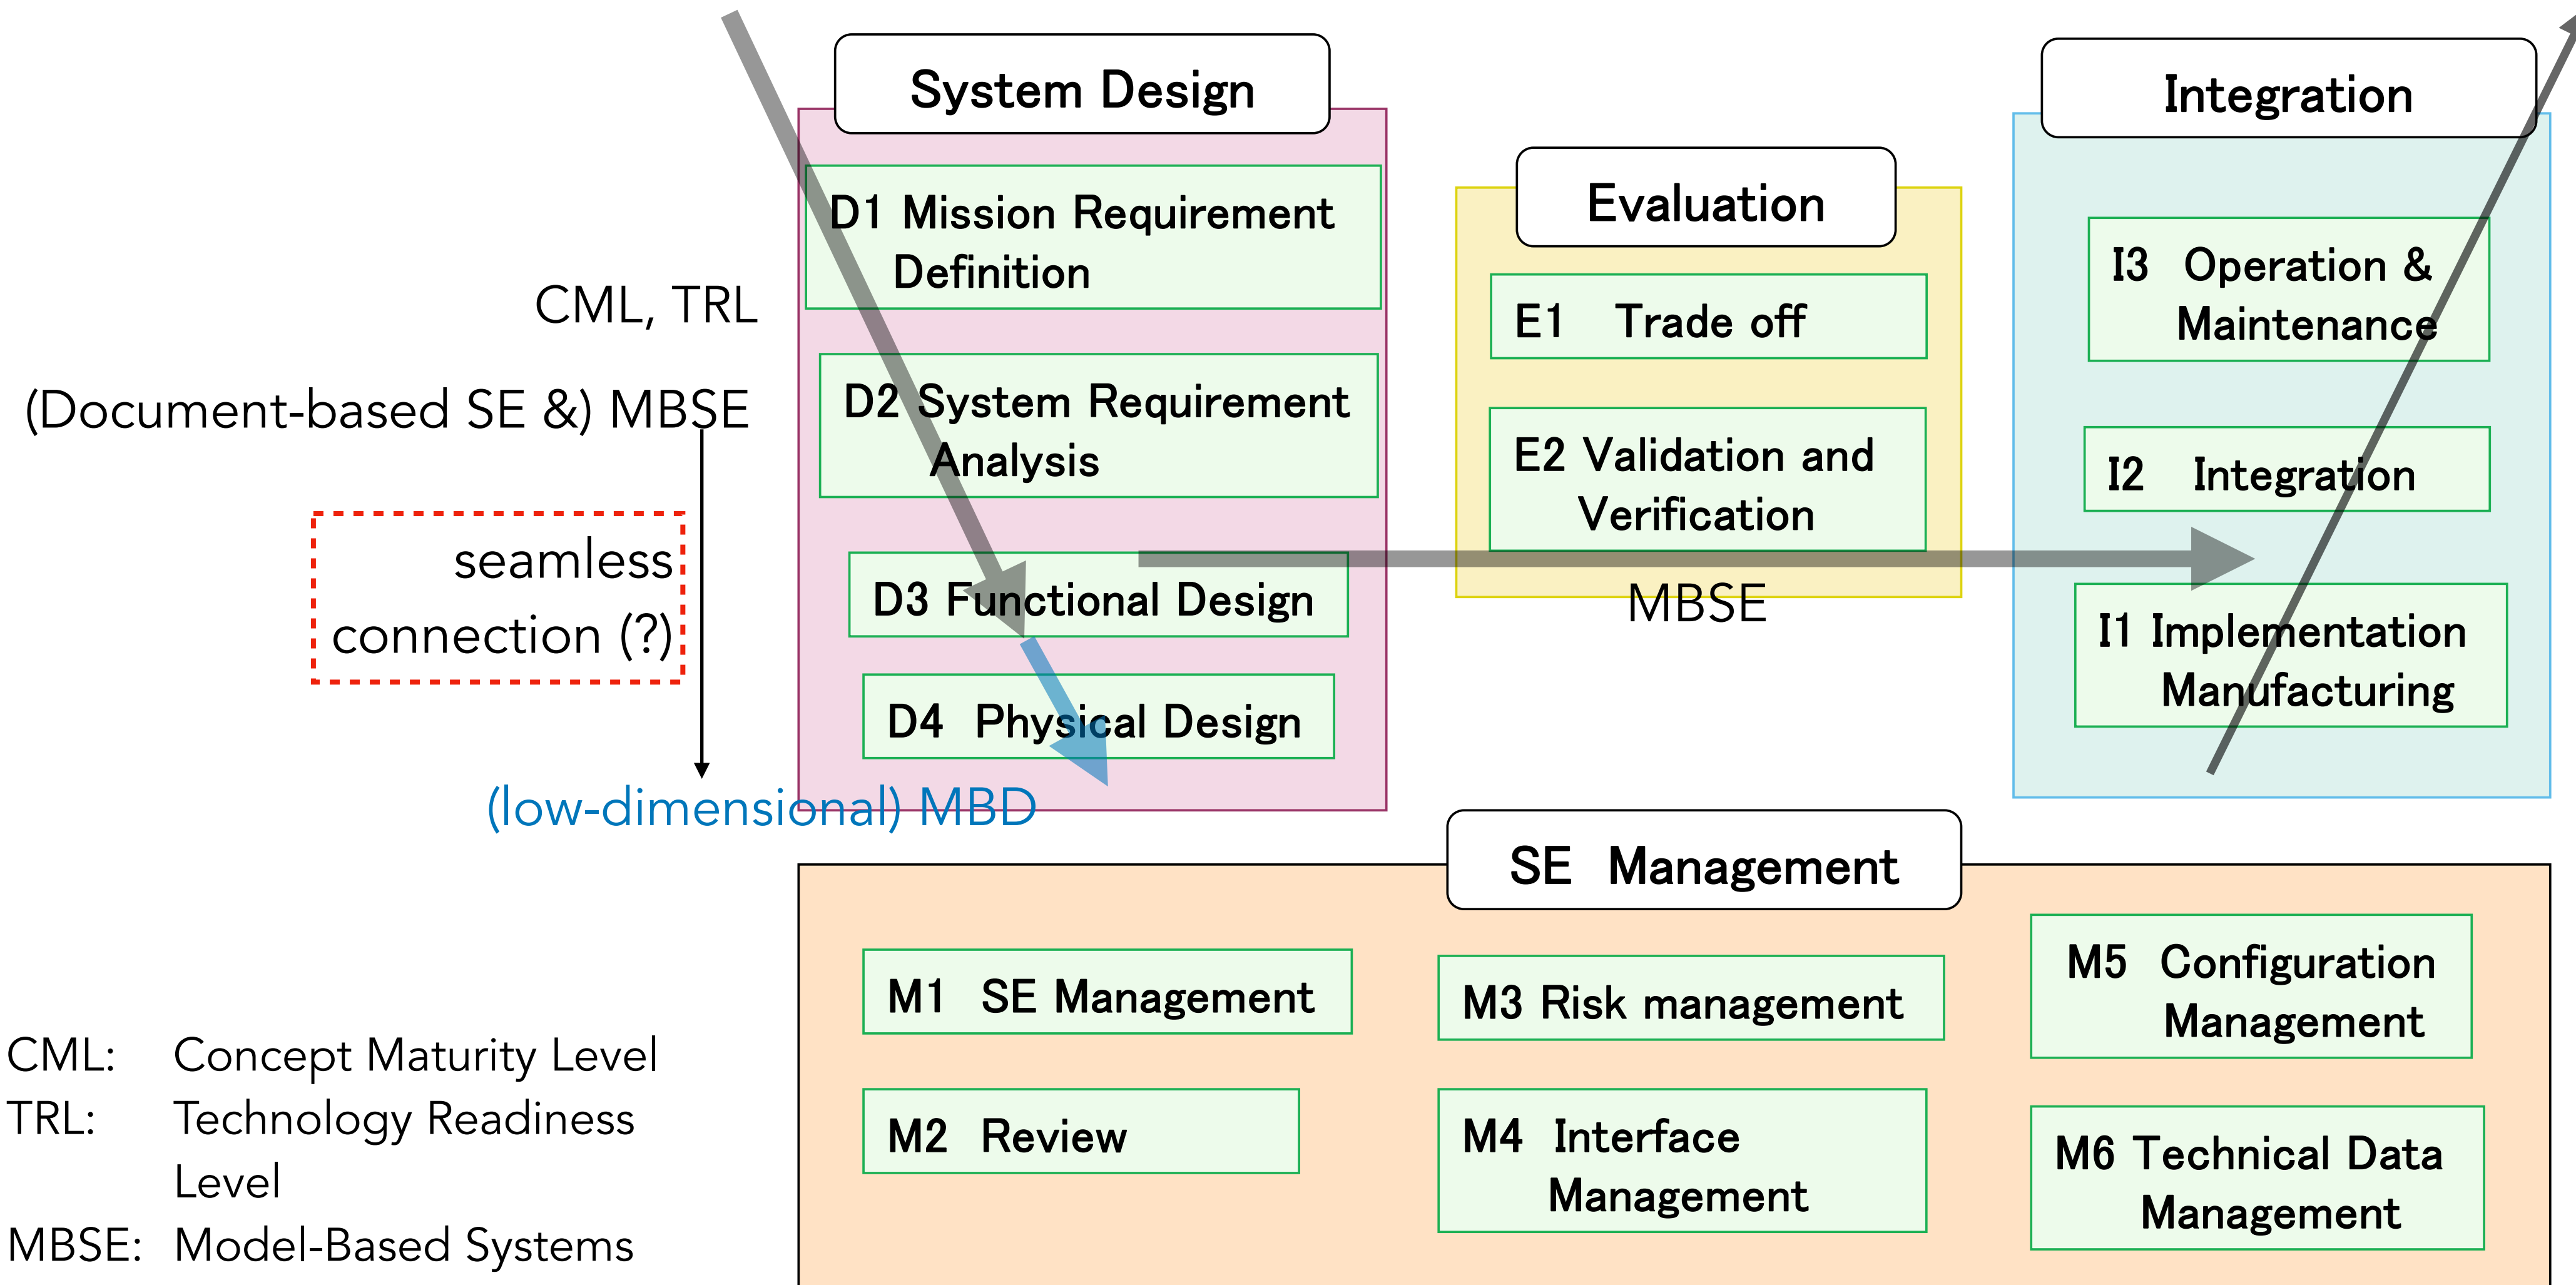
System Design

D1 Mission Requirement Definition

D2 System Requirement Analysis

D3 Functional Design

D4 Physical Design

Evaluation

E1 Trade off

E2 Validation and Verification

MBSE

Integration

I3 Operation & Maintenance

I2 Integration

I1 Implementation Manufacturing

CML, TRL

(Document-based SE &) MBSE

seamless connection (?)

(low-dimensional) MBD

SE Management

M1 SE Management

M2 Review

M3 Risk management

M4 Interface Management

M5 Configuration Management

M6 Technical Data Management

CML: Concept Maturity Level
TRL: Technology Readiness Level
MBSE: Model-Based Systems